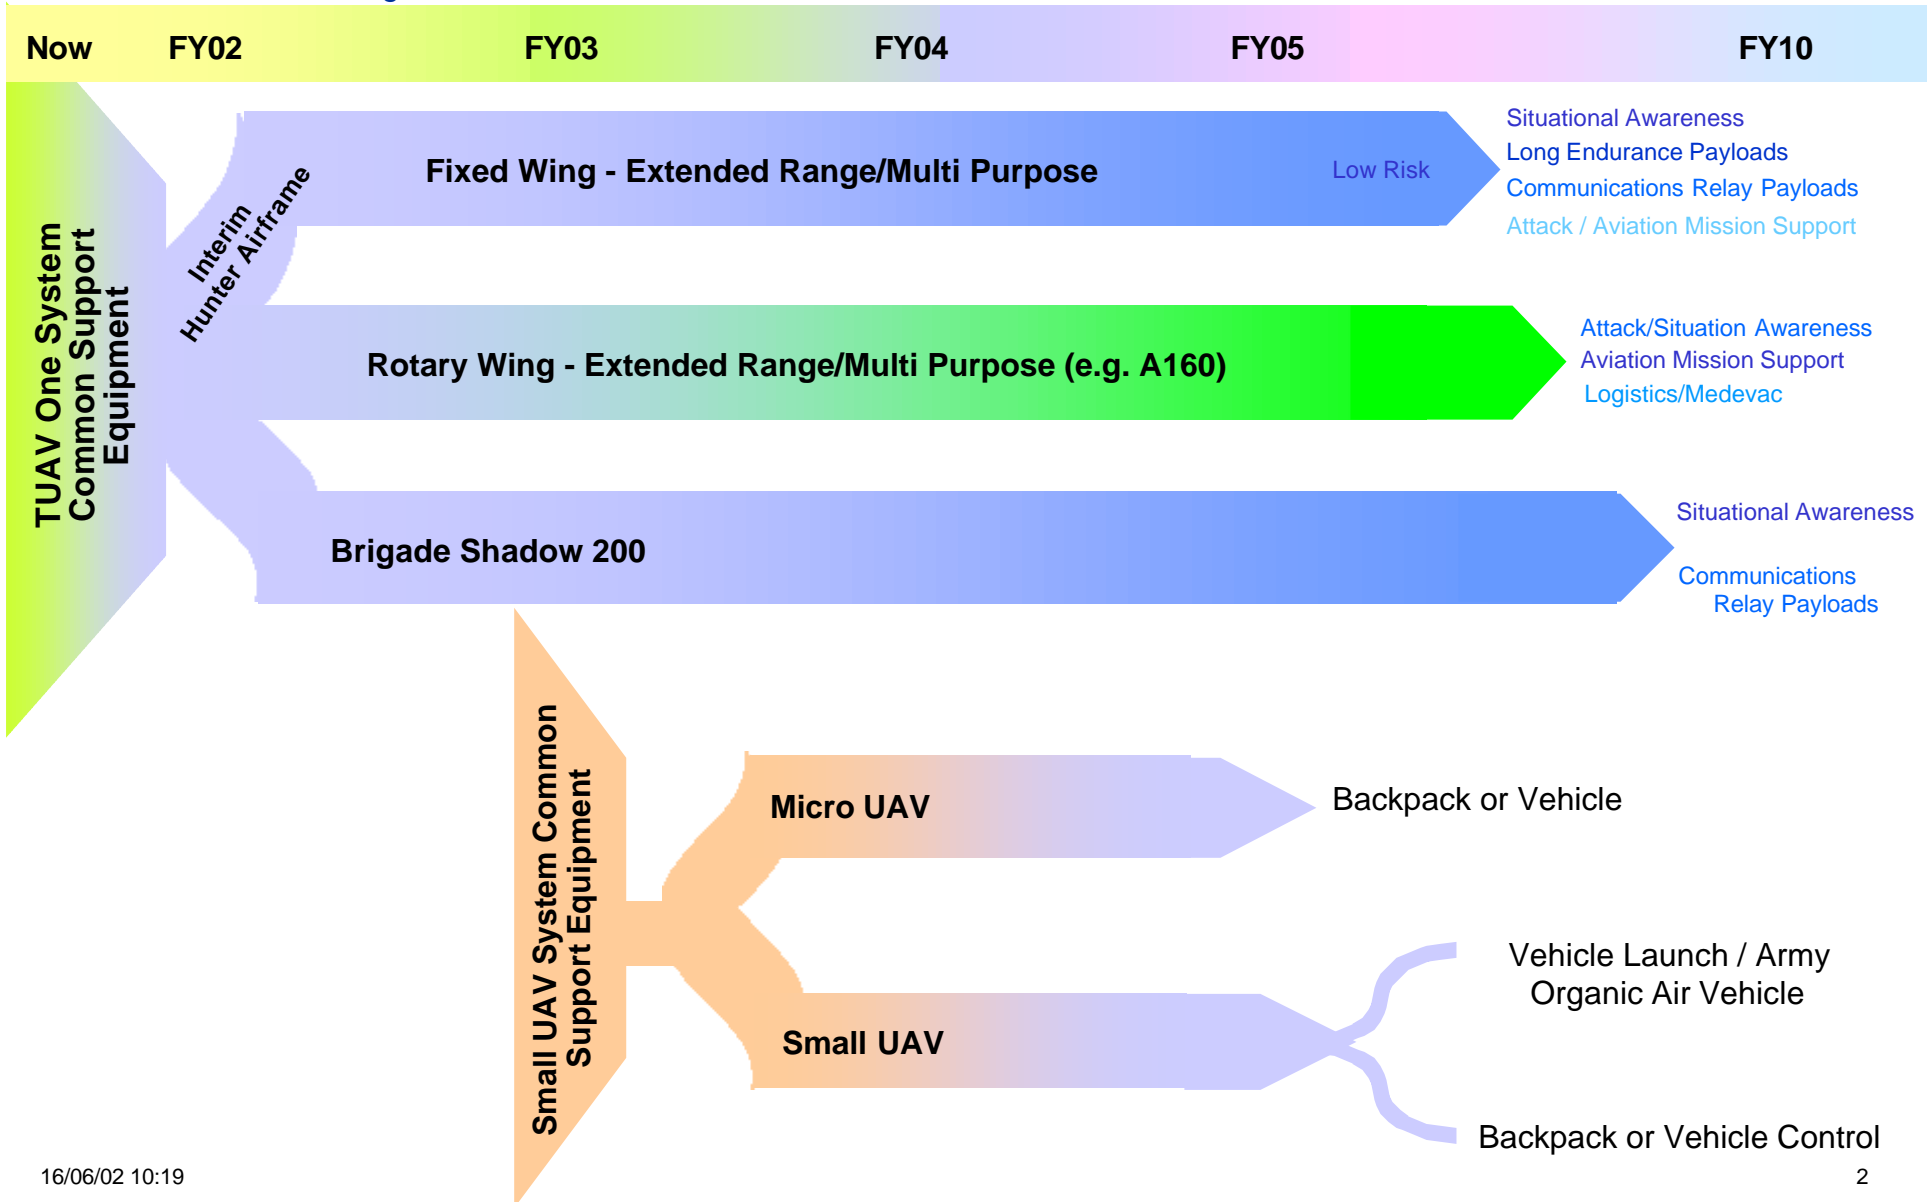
Now FY02 FY03 FY04 FY05 FY10

TUAV One System Common Support Equipment

Interim Hunter Airframe

Fixed Wing - Extended Range/Multi Purpose

Low Risk

Situational Awareness
Long Endurance Payloads
Communications Relay Payloads
Attack / Aviation Mission Support

Rotary Wing - Extended Range/Multi Purpose (e.g. A160)

Attack/Situation Awareness
Aviation Mission Support
Logistics/Medevac

Brigade Shadow 200

Situational Awareness

Communications Relay Payloads

Small UAV System Common Support Equipment

Micro UAV

Backpack or Vehicle

Small UAV

Vehicle Launch / Army Organic Air Vehicle

Backpack or Vehicle Control

16/06/02 10:19

2